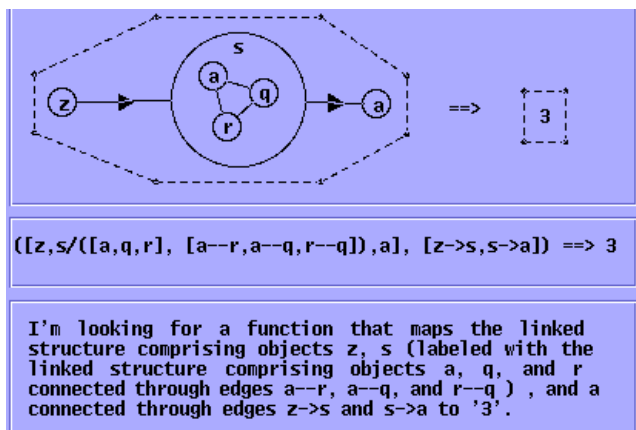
s

a

q

r

z

a

==>

3

([z,s/([a,q,r], [a--r,a--q,r--q]),a], [z->s,s->a]) ==> 3

I'm looking for a function that maps the linked structure comprising objects z, s (labeled with the linked structure comprising objects a, q, and r connected through edges a--r, a--q, and r--q ) , and a connected through edges z->s and s->a to '3'.